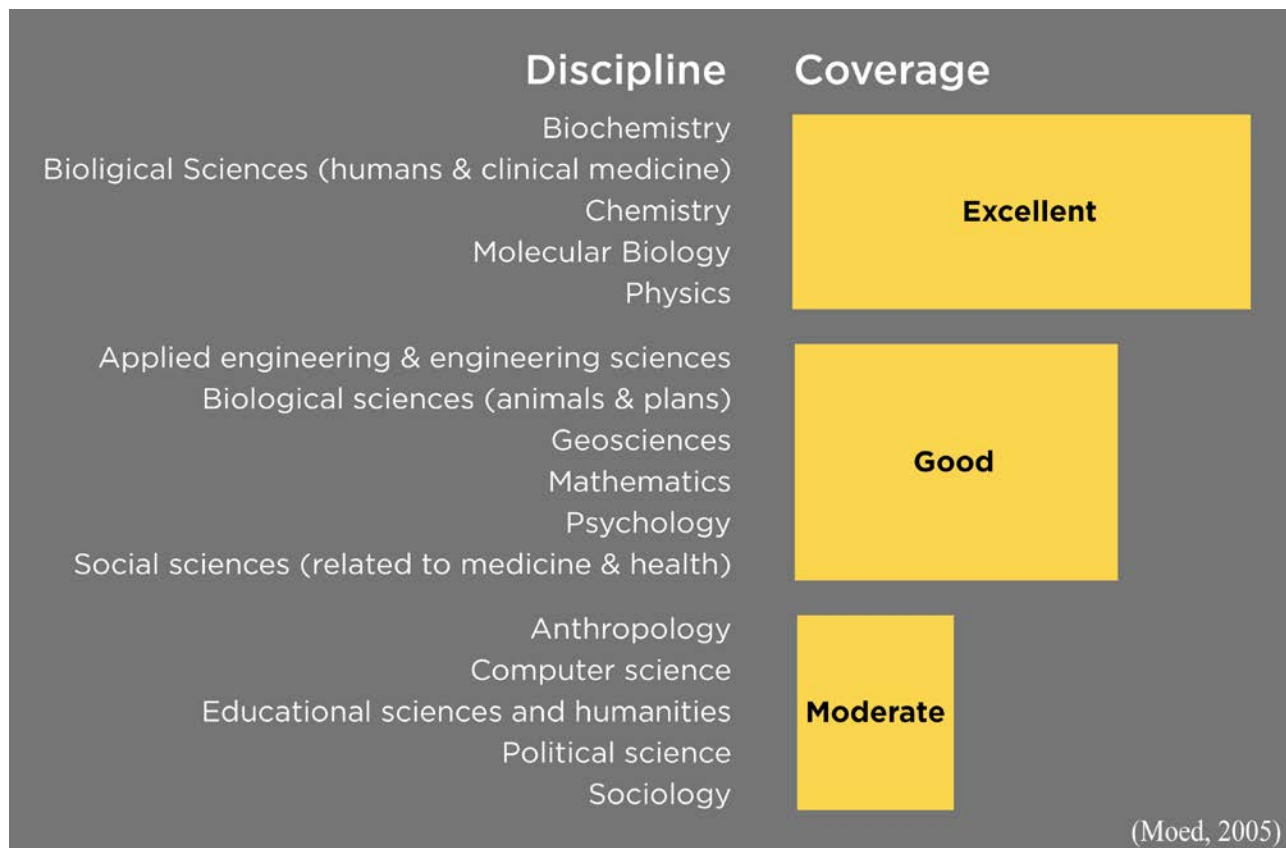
Discipline Coverage

Biochemistry
Bioligical Sciences (humans & clinical medicine)
Chemistry
Molecular Biology
Physics

Excellent

Applied engineering & engineering sciences
Biological sciences (animals & plans)
Geosciences
Mathematics
Psychology
Social sciences (related to medicine & health)

Good

Anthropology
Computer science
Educational sciences and humanities
Political science
Sociology

Moderate

(Moed, 2005)